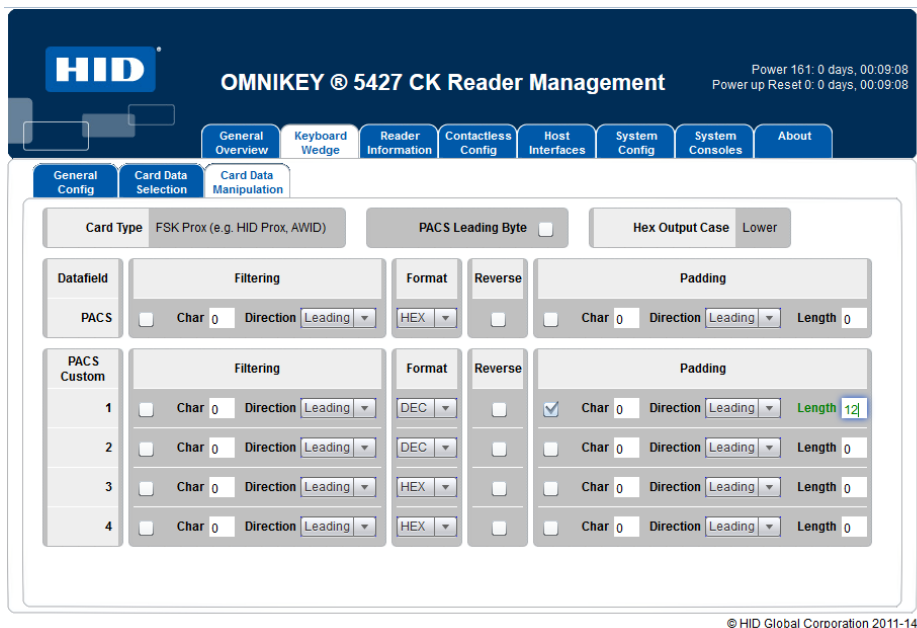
HID

OMNIKEY ® 5427 CK Reader Management

Power 161: 0 days, 00:09:08
Power up Reset 0: 0 days, 00:09:08

General Overview | Keyboard Wedge | Reader Information | Contactless Config | Host Interfaces | System Config | System Consoles | About

General Config | Card Data Selection | Card Data Manipulation

Card Type FSK Prox (e.g. HID Prox, AWID)

PACS Leading Byte

Hex Output Case Lower

| Datafield | Filtering | Format | Reverse | Padding |
|---|---|---|---|---|
| PACS | Char 0 Direction Leading | HEX | | Char 0 Direction Leading Length 0 |

| PACS Custom | Filtering | Format | Reverse | Padding |
|---|---|---|---|---|
| 1 | Char 0 Direction Leading | DEC | | Char 0 Direction Leading Length 12 |
| 2 | Char 0 Direction Leading | DEC | | Char 0 Direction Leading Length 0 |
| 3 | Char 0 Direction Leading | HEX | | Char 0 Direction Leading Length 0 |
| 4 | Char 0 Direction Leading | HEX | | Char 0 Direction Leading Length 0 |

© HID Global Corporation 2011-14